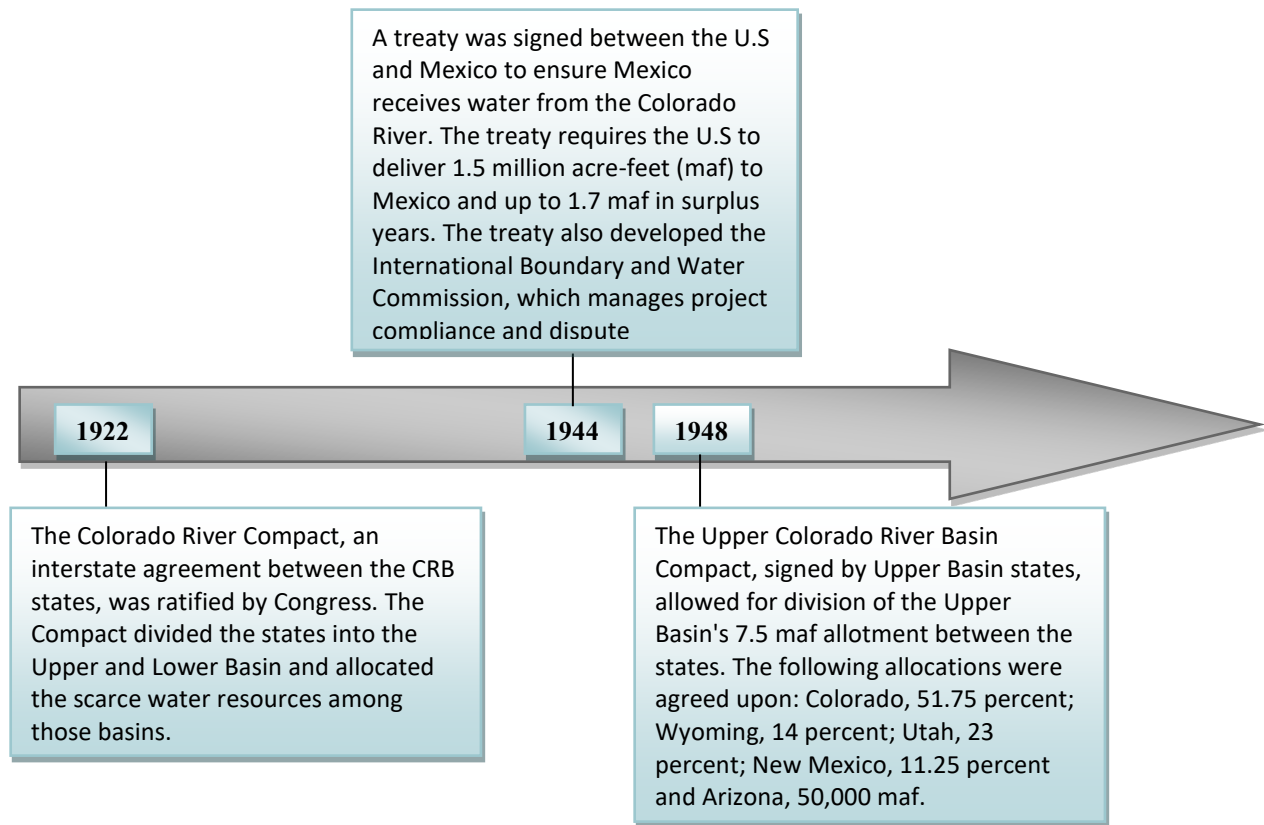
A treaty was signed between the U.S and Mexico to ensure Mexico receives water from the Colorado River. The treaty requires the U.S to deliver 1.5 million acre-feet (maf) to Mexico and up to 1.7 maf in surplus years. The treaty also developed the International Boundary and Water Commission, which manages project compliance and dispute

1922

1944

1948

The Colorado River Compact, an interstate agreement between the CRB states, was ratified by Congress. The Compact divided the states into the Upper and Lower Basin and allocated the scarce water resources among those basins.

The Upper Colorado River Basin Compact, signed by Upper Basin states, allowed for division of the Upper Basin's 7.5 maf allotment between the states. The following allocations were agreed upon: Colorado, 51.75 percent; Wyoming, 14 percent; Utah, 23 percent; New Mexico, 11.25 percent and Arizona, 50,000 maf.